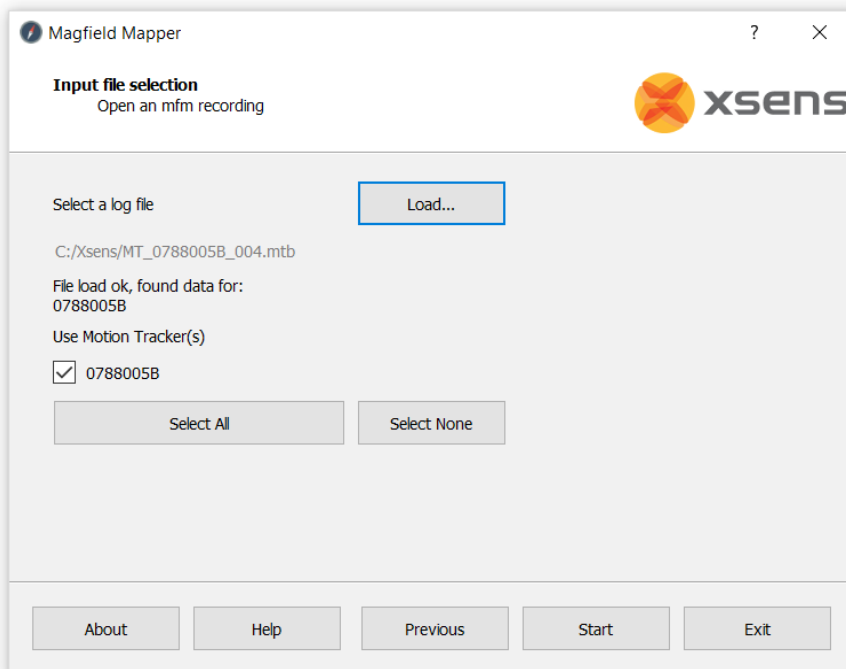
Magfield Mapper
?
X

Input file selection
Open an mfm recording

xsens

Select a log file
Load...

C:/Xsens/MT_0788005B_004.mtb

File load ok, found data for:
0788005B

Use Motion Tracker(s)

0788005B

Select All
Select None

About
Help
Previous
Start
Exit